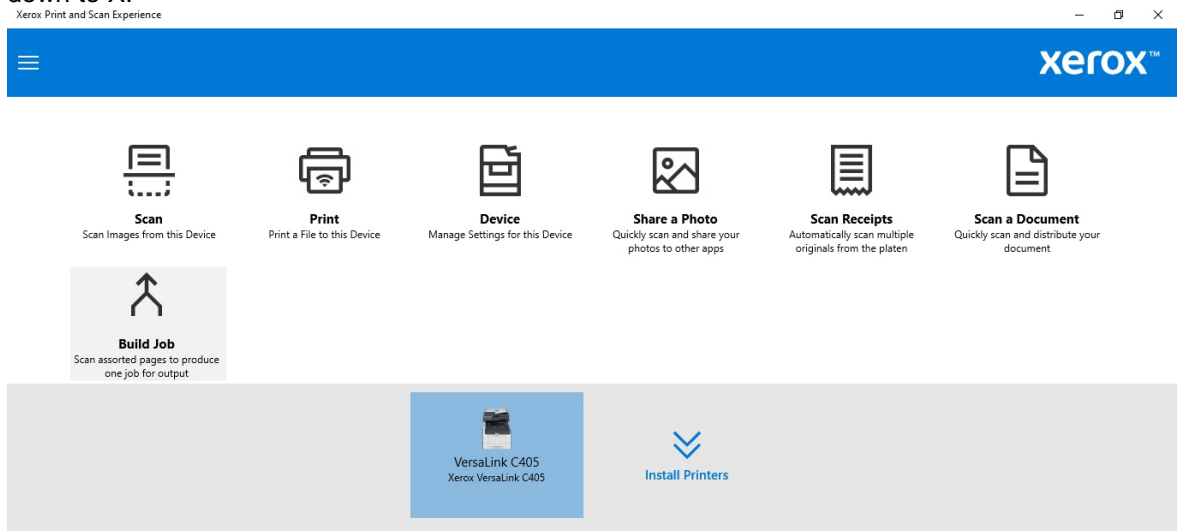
Xerox Print and Scan Experience

xerox™

Scan
Scan Images from this Device

Print
Print a File to this Device

Device
Manage Settings for this Device

Share a Photo
Quickly scan and share your photos to other apps

Scan Receipts
Automatically scan multiple originals from the platen

Scan a Document
Quickly scan and distribute your document

Build Job
Scan assorted pages to produce one job for output

VersaLink C405
Xerox VersaLink C405

Install Printers